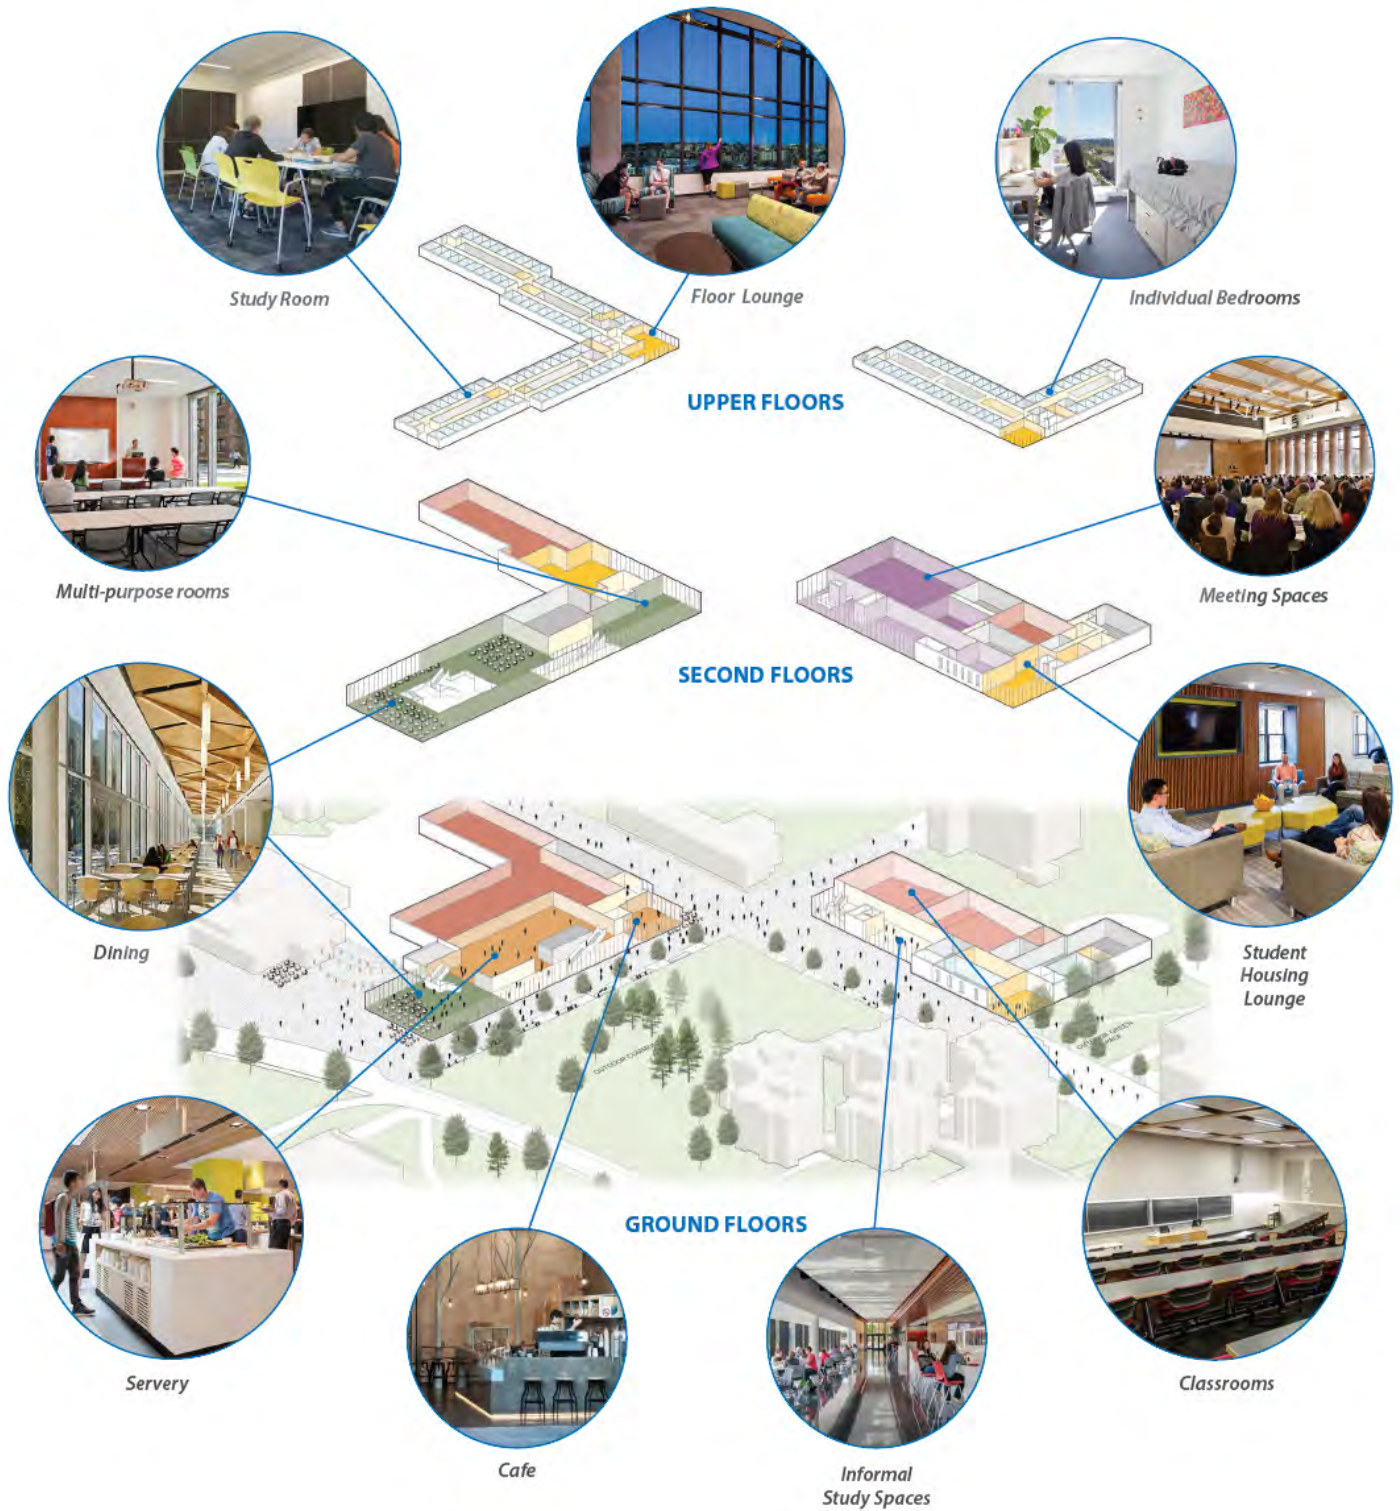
Study Room

Floor Lounge

Individual Bedrooms

UPPER FLOORS

Multi-purpose rooms

Meeting Spaces

SECOND FLOORS

Dining

Student Housing Lounge

OUTDOOR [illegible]

OUTDOOR GREEN SPACE

GROUND FLOORS

Servery

Cafe

Informal Study Spaces

Classrooms